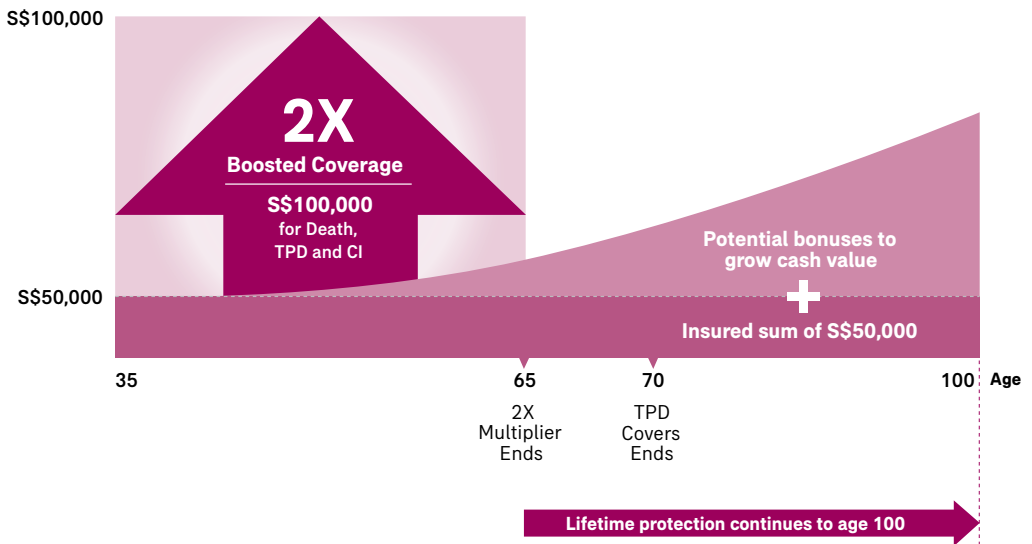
S$100,000

2X
Boosted Coverage
S$100,000
for Death,
TPD and CI

Potential bonuses to grow cash value

S$50,000

Insured sum of S$50,000

35

65
2X Multiplier Ends

70
TPD Covers Ends

100

Age

Lifetime protection continues to age 100